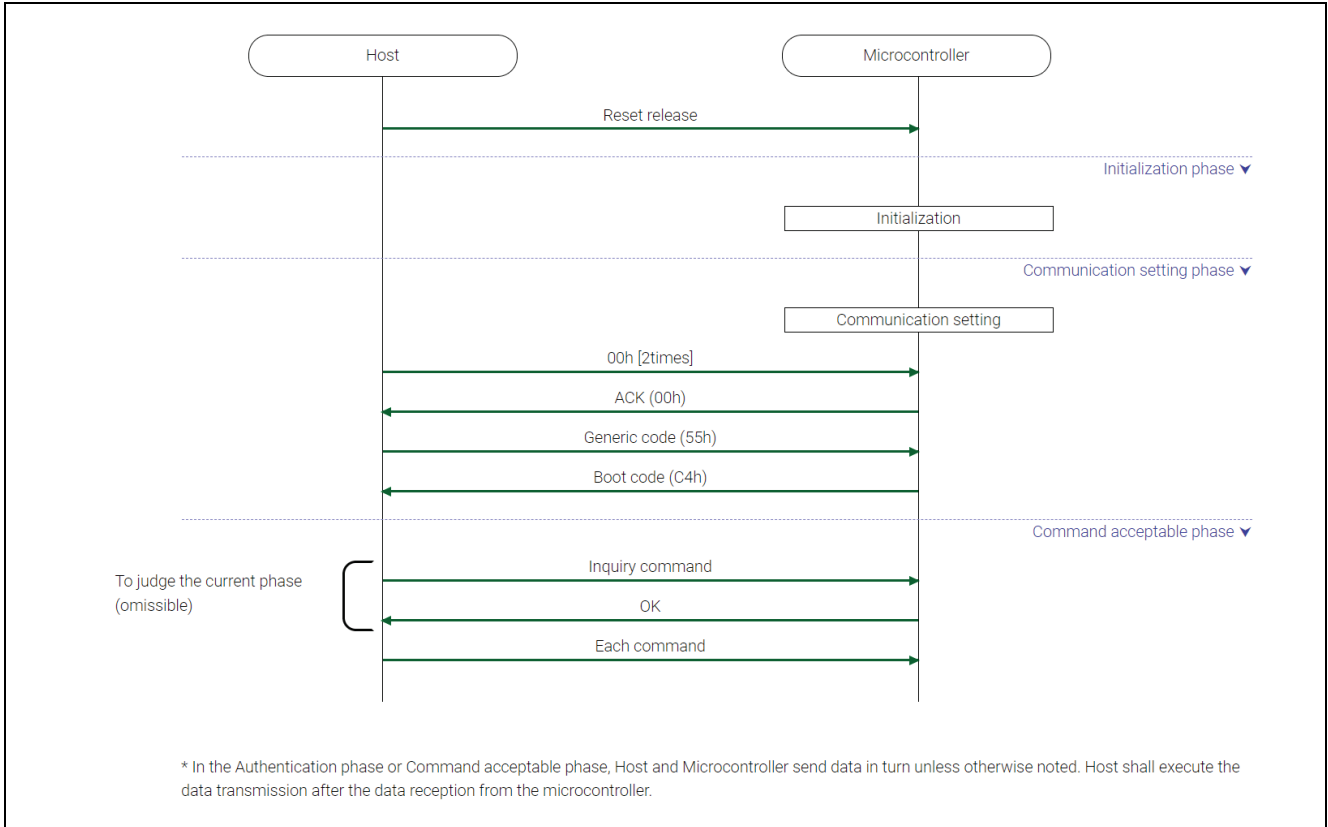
Host

Microcontroller

Reset release

Initialization phase ▼

Initialization

Communication setting phase ▼

Communication setting

00h [2times]

ACK (00h)

Generic code (55h)

Boot code (C4h)

Command acceptable phase ▼

To judge the current phase (omissible)

Inquiry command

OK

Each command

* In the Authentication phase or Command acceptable phase, Host and Microcontroller send data in turn unless otherwise noted. Host shall execute the data transmission after the data reception from the microcontroller.